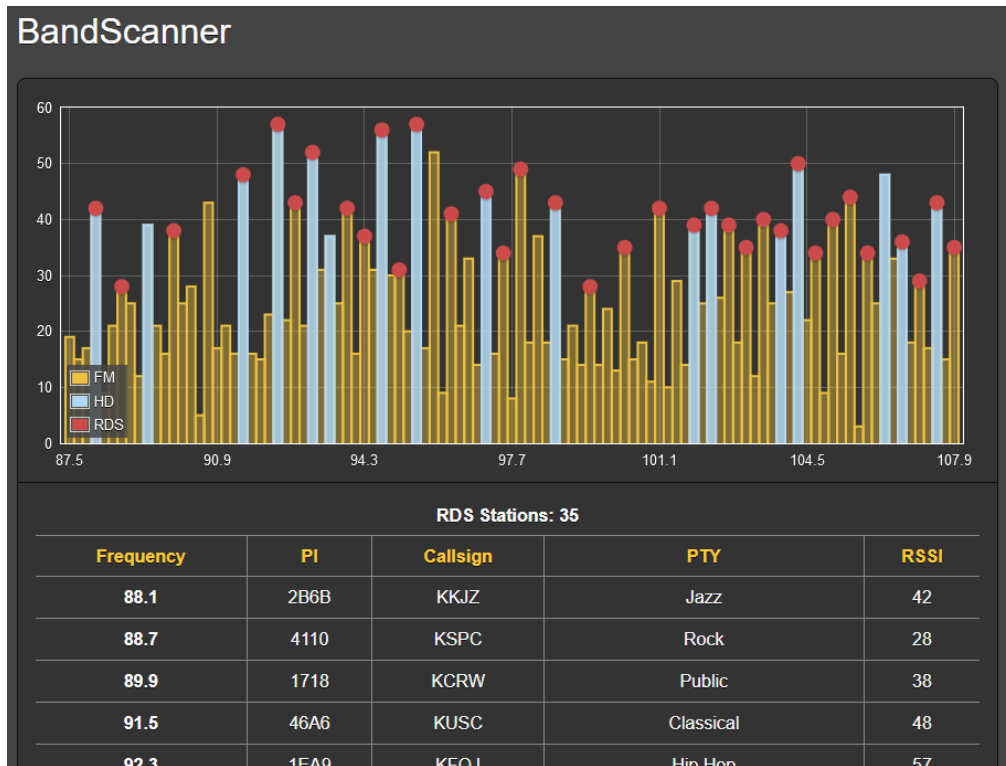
BandScanner

60
50
40
30
20
10
0

FM
HD
RDS

87.5
90.9
94.3
97.7
101.1
104.5
107.9

RDS Stations: 35

| Frequency | PI | Callsign | PTY | RSSI |
|---|---|---|---|---|
| 88.1 | 2B6B | KKJZ | Jazz | 42 |
| 88.7 | 4110 | KSPC | Rock | 28 |
| 89.9 | 1718 | KCRW | Public | 38 |
| 91.5 | 46A6 | KUSC | Classical | 48 |
| 92.3 | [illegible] | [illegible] | Hip Hop | 57 |